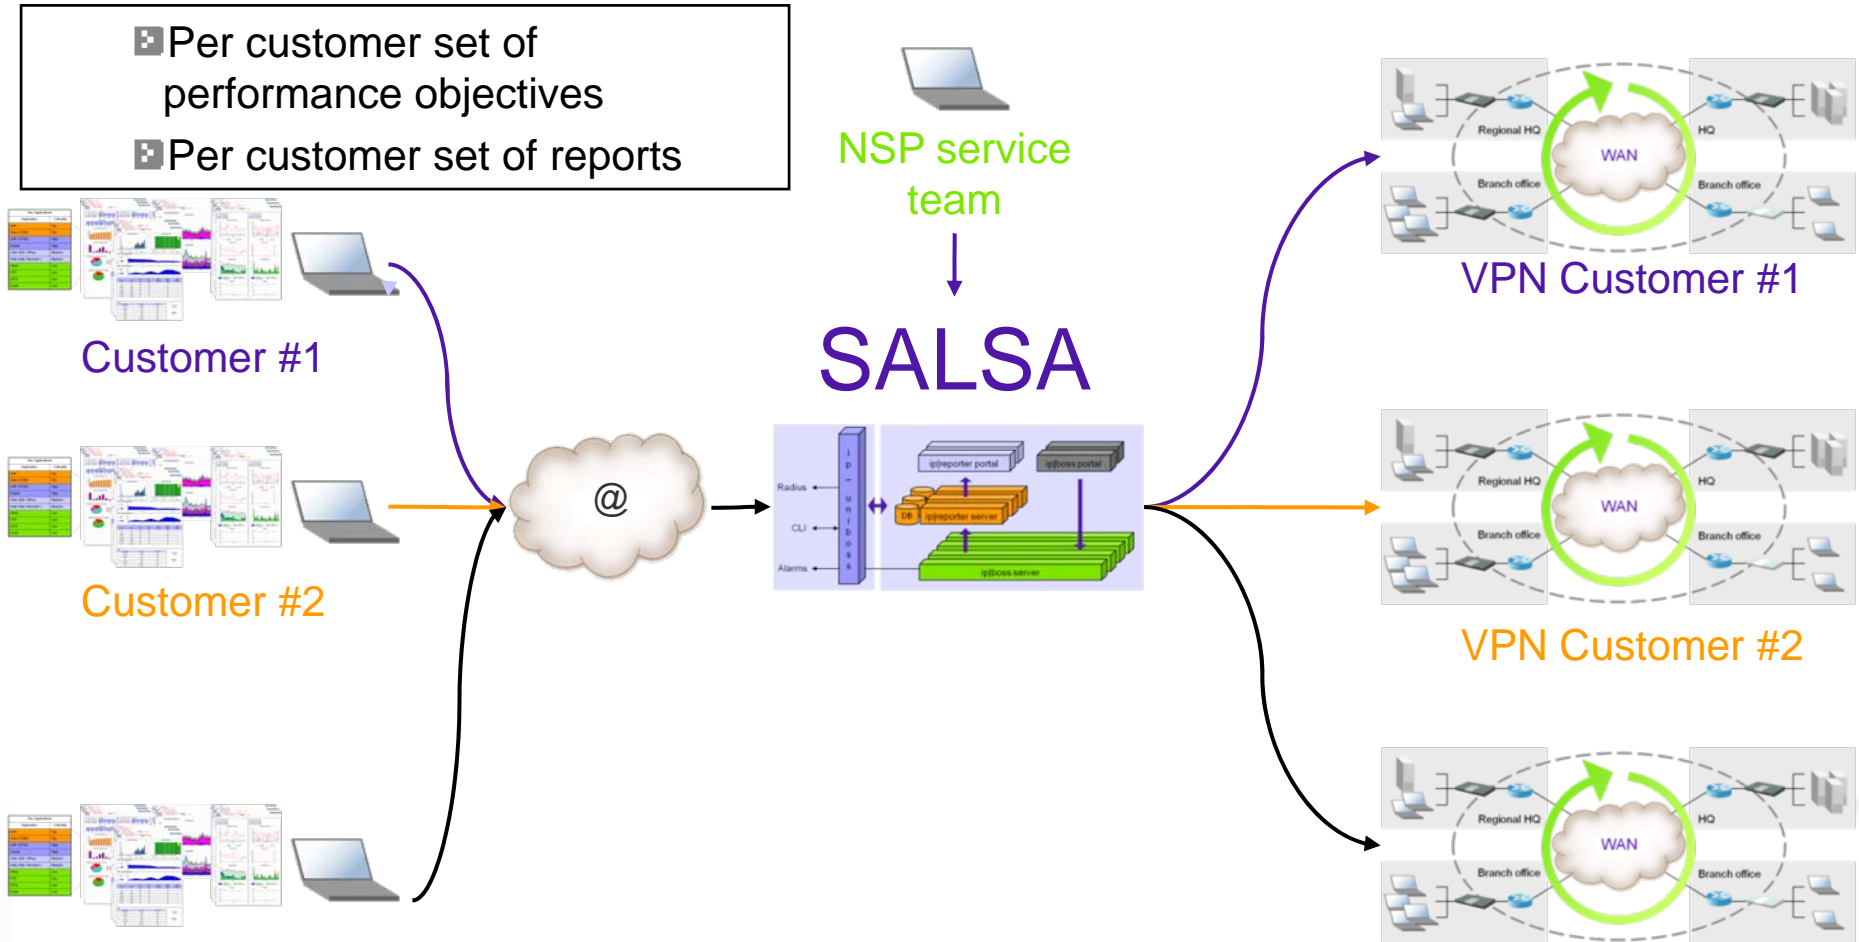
Per customer set of performance objectives

Per customer set of reports

NSP service team

SALSA

Customer #1

Customer #2

@

ip|unboss

Radius

CLI

Alarms

ip|reporter portal

ip|boss portal

DB

ip|reporter server

ip|boss server

Regional HQ

HQ

WAN

Branch office

Branch office

VPN Customer #1

Regional HQ

HQ

WAN

Branch office

Branch office

VPN Customer #2

Regional HQ

HQ

WAN

Branch office

Branch office